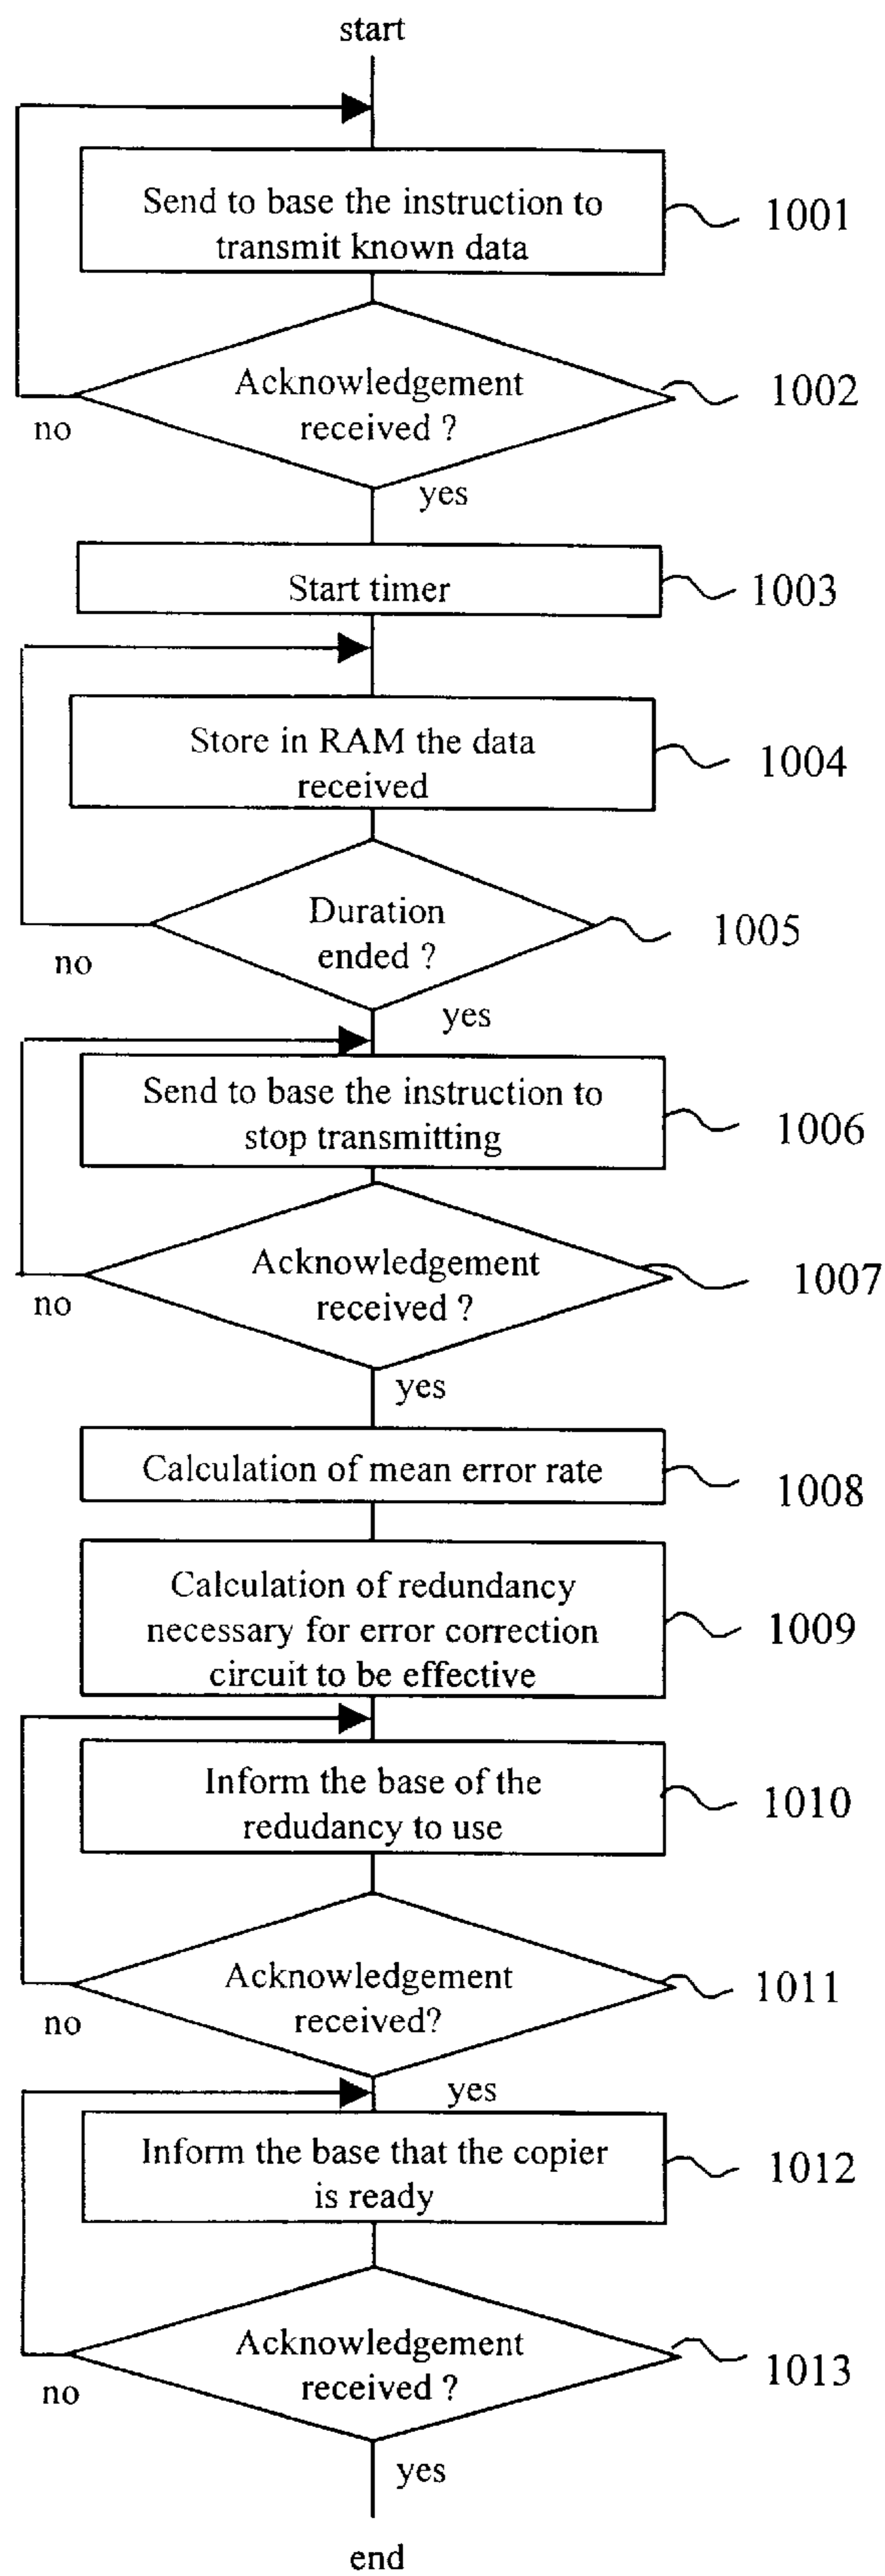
start

Send to base the instruction to transmit known data

1001

Acknowledgement received ?

1002

no

yes

Start timer

1003

Store in RAM the data received

1004

Duration ended ?

1005

no

yes

Send to base the instruction to stop transmitting

1006

Acknowledgement received ?

1007

no

yes

Calculation of mean error rate

1008

Calculation of redundancy necessary for error correction circuit to be effective

1009

Inform the base of the redudancy to use

1010

Acknowledgement received?

1011

no

yes

Inform the base that the copier is ready

1012

Acknowledgement received ?

1013

no

yes

end